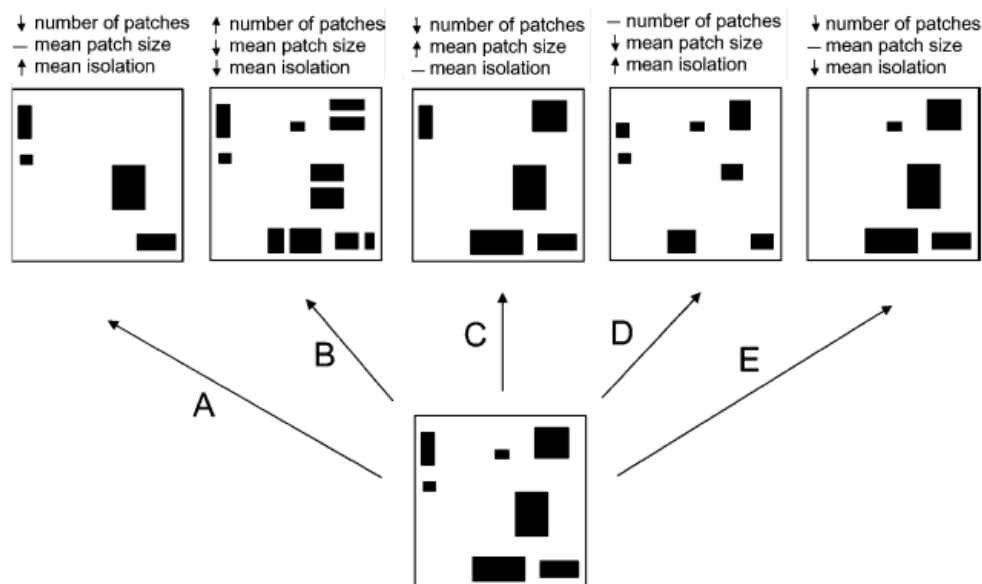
↓ number of patches
— mean patch size
↑ mean isolation

↑ number of patches
↓ mean patch size
↓ mean isolation

↓ number of patches
↑ mean patch size
— mean isolation

— number of patches
↓ mean patch size
↑ mean isolation

↓ number of patches
— mean patch size
↓ mean isolation

A

B

C

D

E